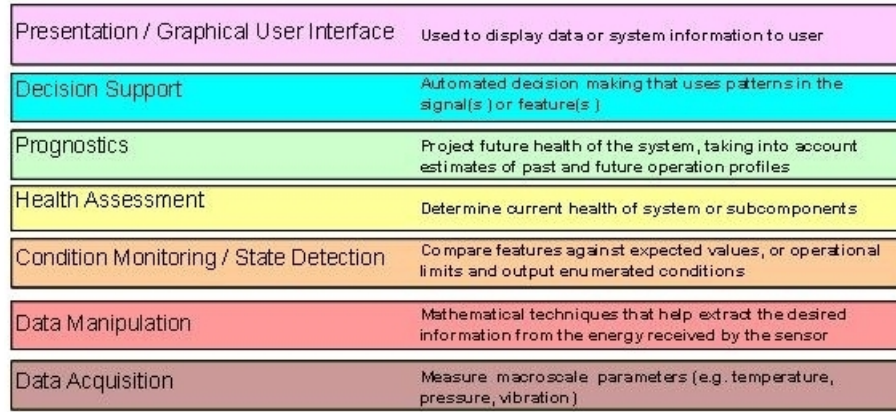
Presentation / Graphical User Interface
Used to display data or system information to user

Decision Support
Automated decision making that uses patterns in the signal(s) or feature(s)

Prognostics
Project future health of the system, taking into account estimates of past and future operation profiles

Health Assessment
Determine current health of system or subcomponents

Condition Monitoring / State Detection
Compare features against expected values, or operational limits and output enumerated conditions

Data Manipulation
Mathematical techniques that help extract the desired information from the energy received by the sensor

Data Acquisition
Measure macroscale parameters (e.g. temperature, pressure, vibration)